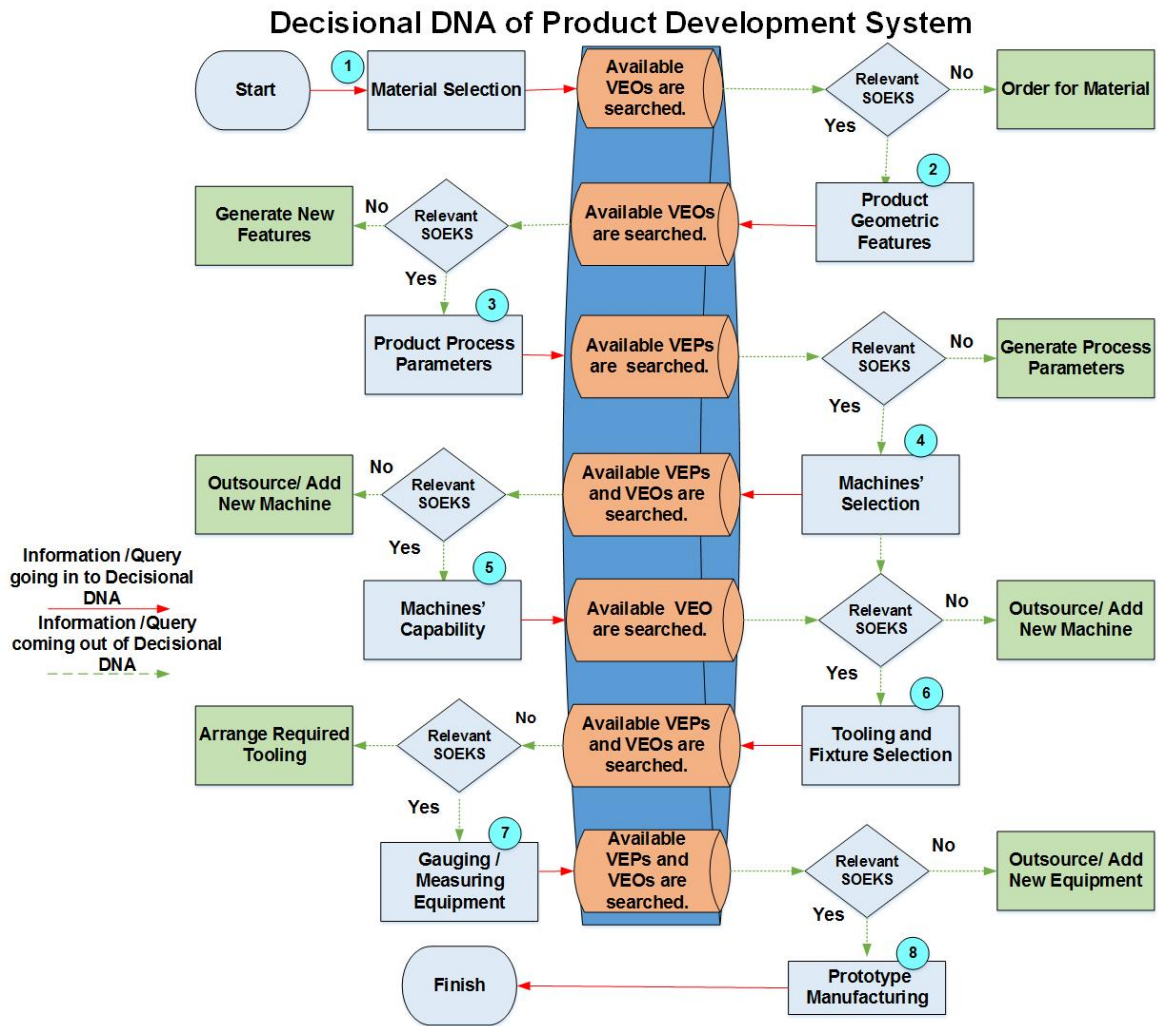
Decisional DNA of Product Development System

Start

1

Material Selection

Available VEOs are searched.

Relevant SOEKS

No

Order for Material

Yes

2

Product Geometric Features

Available VEOs are searched.

Relevant SOEKS

No

Generate New Features

Yes

3

Product Process Parameters

Available VEPs are searched.

Relevant SOEKS

No

Generate Process Parameters

Yes

4

Machines' Selection

Available VEPs and VEOs are searched.

Relevant SOEKS

No

Outsource/ Add New Machine

Yes

5

Machines' Capability

Available VEO are searched.

Relevant SOEKS

No

Outsource/ Add New Machine

Yes

6

Tooling and Fixture Selection

Available VEPs and VEOs are searched.

Relevant SOEKS

No

Arrange Required Tooling

Yes

7

Gauging / Measuring Equipment

Available VEPs and VEOs are searched.

Relevant SOEKS

No

Outsource/ Add New Equipment

Yes

8

Prototype Manufacturing

Finish

Information /Query going in to Decisional DNA

Information /Query coming out of Decisional DNA